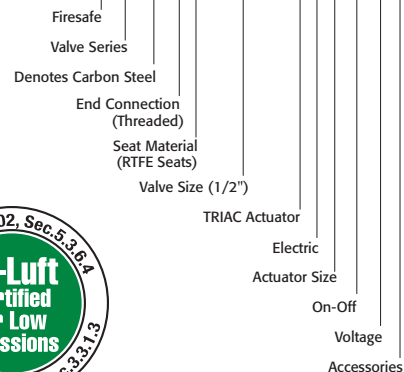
Firesafe

Valve Series

Denotes Carbon Steel

End Connection (Threaded)

Seat Material (RTFE Seats)

Valve Size (1/2")

TRIAC Actuator

Electric

Actuator Size

On-Off

Voltage

Accessories

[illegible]02, Sec. 5.3.6.4

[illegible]-Luft
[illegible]rtified
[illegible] Low
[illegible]ssions

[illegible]3.3.1.3